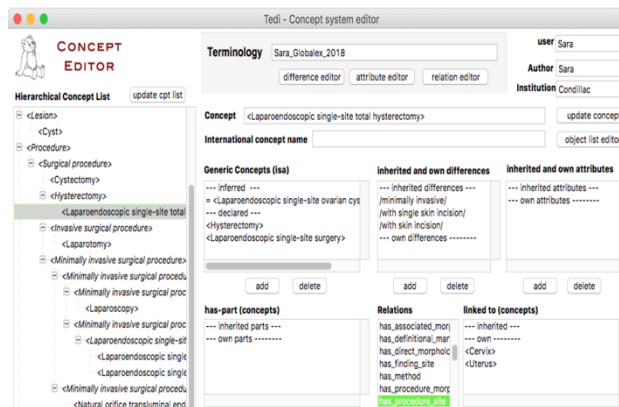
Tedi - Concept system editor

CONCEPT EDITOR

Hierarchical Concept List

update cpt list

<Lesion>
<Cyst>
<Procedure>
<Surgical procedure>
<Cystectomy>
<Hysterectomy>
<Laparoendoscopic single-site total
<Invasive surgical procedure>
<Laparotomy>
<Minimally invasive surgical procedure>
<Minimally invasive surgical procedu
<Minimally invasive surgical proc
<Laparoscopy>
<Minimally invasive surgical proc
<Laparoendoscopic single-sit
<Laparoendoscopic single
<Laparoendoscopic single
<Minimally invasive surgical procedu
<Natural orifice transluminal end

Terminology Sara_Globalex_2018

difference editor attribute editor relation editor

user Sara

Author Sara

Institution Condillac

Concept <Laparoendoscopic single-site total hysterectomy>

update concep

International concept name

object list edito

Generic Concepts (isa)

--- inferred ---
= <Laparoendoscopic single-site ovarian cys
--- declared ---
<Hysterectomy>
<Laparoendoscopic single-site surgery>

add delete

inherited and own differences

--- inherited differences ---
/minimally invasive/
/with single skin incision/
/with skin incision/
--- own differences --------

add delete

inherited and own attributes

--- inherited attributes ---
--- own attributes --------

add delete

has-part (concepts)

--- inherited parts ---
--- own parts --------

Relations

has_associated_mor
has_definitional_mar
has_direct_morpholo
has_finding_site
has_method
has_procedure_morp
has_procedure_site

linked to (concepts)

--- inherited ---
--- own --------
<Cervix>
<Uterus>